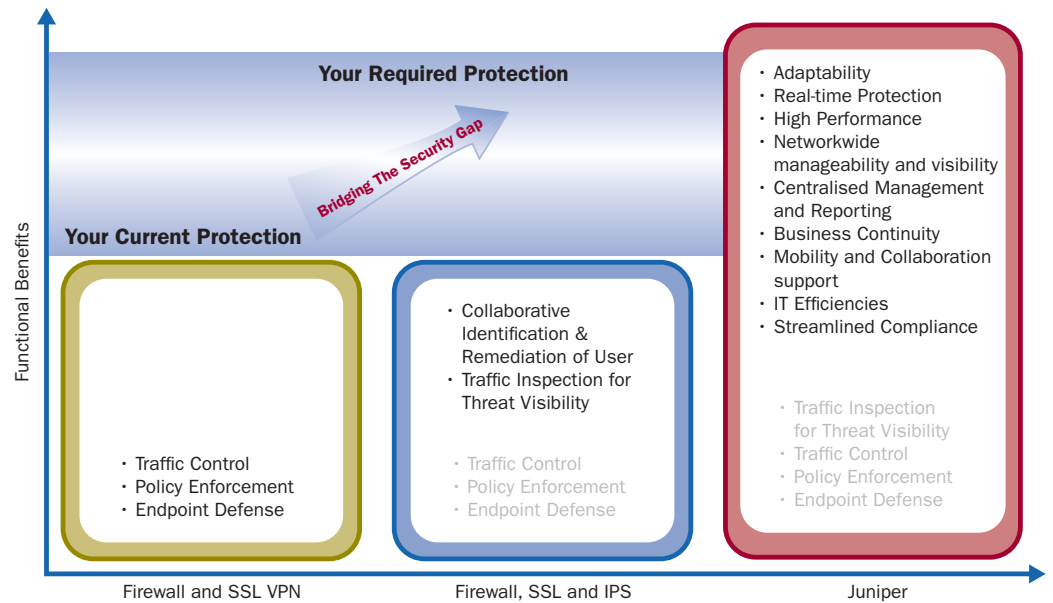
Your Required Protection

Bridging The Security Gap

Your Current Protection

Functional Benefits

• Traffic Control
• Policy Enforcement
• Endpoint Defense

• Collaborative Identification & Remediation of User
• Traffic Inspection for Threat Visibility

• Traffic Control
• Policy Enforcement
• Endpoint Defense

• Adaptability
• Real-time Protection
• High Performance
• Networkwide manageability and visibility
• Centralised Management and Reporting
• Business Continuity
• Mobility and Collaboration support
• IT Efficiencies
• Streamlined Compliance

• Traffic Inspection for Threat Visibility
• Traffic Control
• Policy Enforcement
• Endpoint Defense

Firewall and SSL VPN

Firewall, SSL and IPS

Juniper